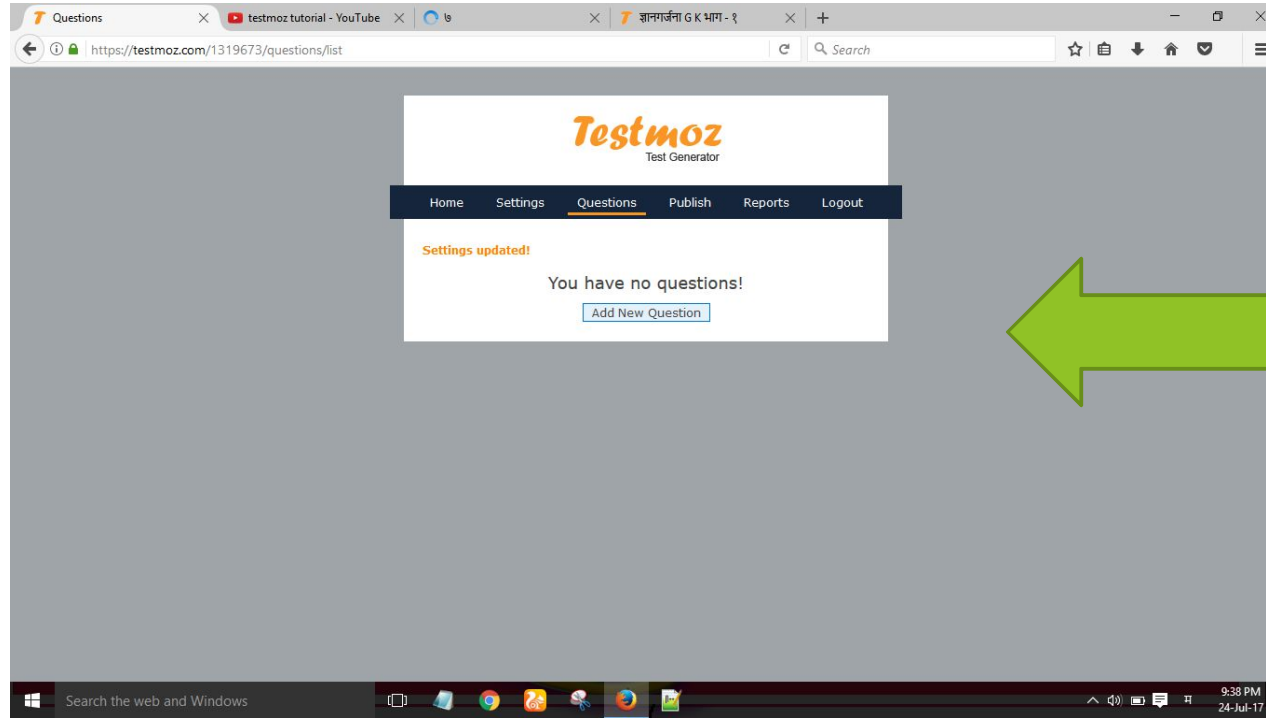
Questions
testmoz tutorial - YouTube
७
ज्ञानगर्जना G K भाग - १
https://testmoz.com/1319673/questions/list
Search

Testmoz
Test Generator

Home
Settings
Questions
Publish
Reports
Logout

Settings updated!

You have no questions!

Add New Question

Search the web and Windows

म
9:38 PM
24-Jul-17